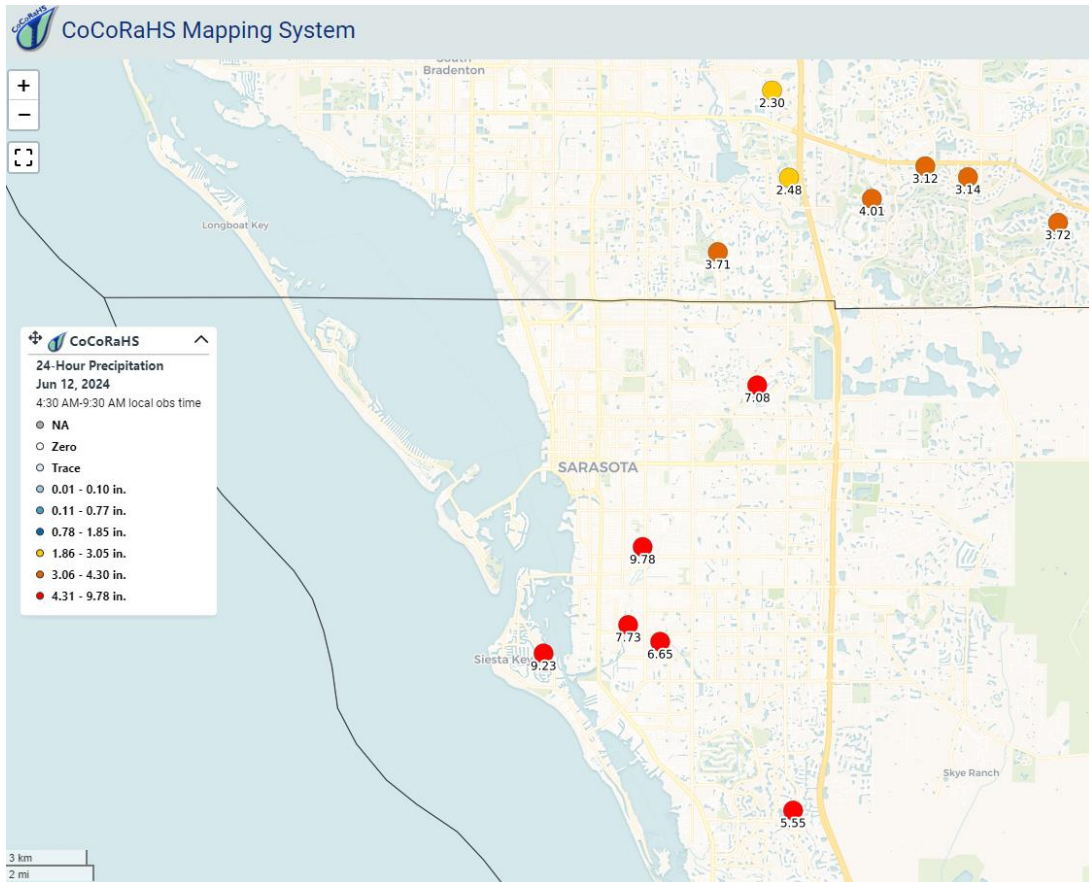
CoCoRaHS

CoCoRaHS Mapping System

+
−

South
Bradenton

2.30
2.48
3.12
3.14
4.01
3.72
3.71

Longboat Key

CoCoRaHS
24-Hour Precipitation
Jun 12, 2024
4:30 AM-9:30 AM local obs time
NA
Zero
Trace
0.01 - 0.10 in.
0.11 - 0.77 in.
0.78 - 1.85 in.
1.86 - 3.05 in.
3.06 - 4.30 in.
4.31 - 9.78 in.

7.08

SARASOTA

9.78
7.73
6.65
Siesta Key
9.23

Skye Ranch

5.55

3 km
2 mi